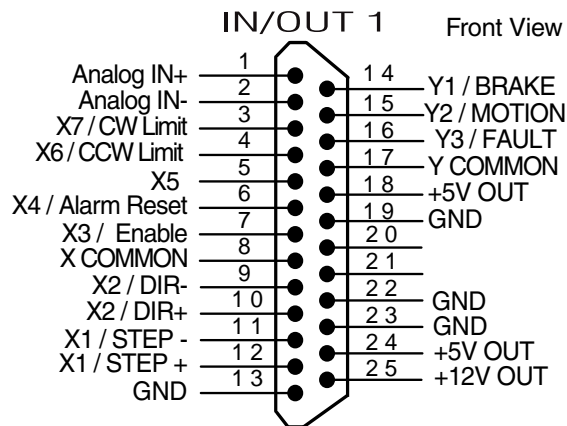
IN/OUT 1

Front View

Analog IN+ 1
Analog IN- 2
X7 / CW Limit 3
X6 / CCW Limit 4
X5 5
X4 / Alarm Reset 6
X3 / Enable 7
X COMMON 8
X2 / DIR- 9
X2 / DIR+ 10
X1 / STEP - 11
X1 / STEP + 12
GND 13

14 Y1 / BRAKE
15 Y2 / MOTION
16 Y3 / FAULT
17 Y COMMON
18 +5V OUT
19 GND
20
21
22 GND
23 GND
24 +5V OUT
25 +12V OUT